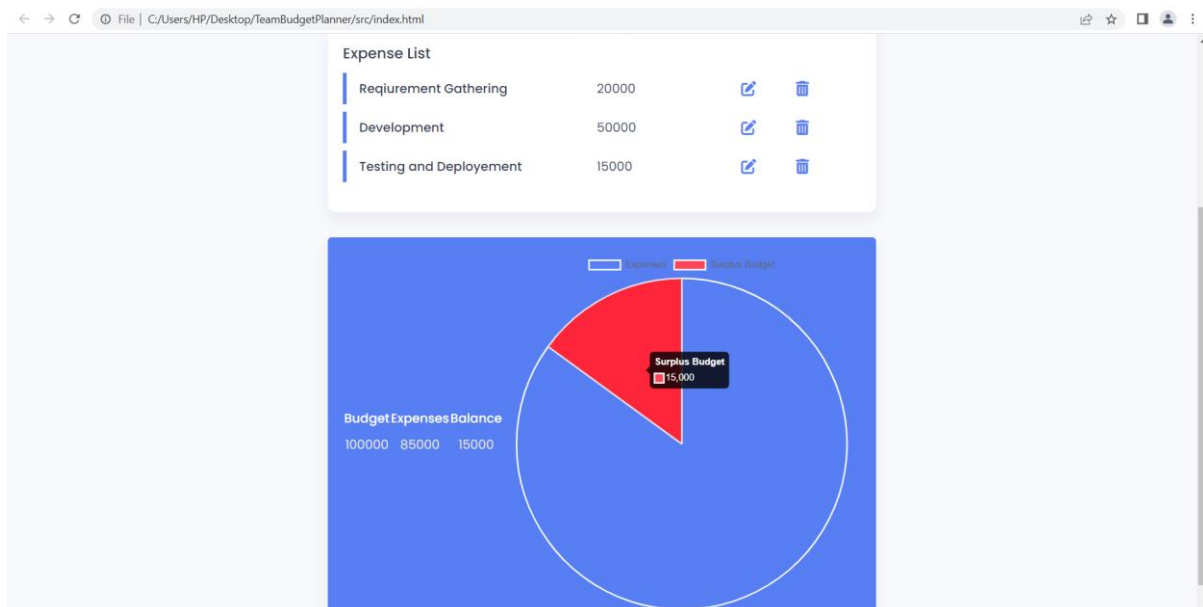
File | C:/Users/HP/Desktop/TeamBudgetPlanner/src/index.html

Expense List

| | | |
|---|---|---|
| Reqiurement Gathering | 20000 | |
| Development | 50000 | |
| Testing and Deployement | 15000 | |

Expenses Surplus Budget

Surplus Budget
15,000

| Budget | Expenses | Balance |
|---|---|---|
| 100000 | 85000 | 15000 |